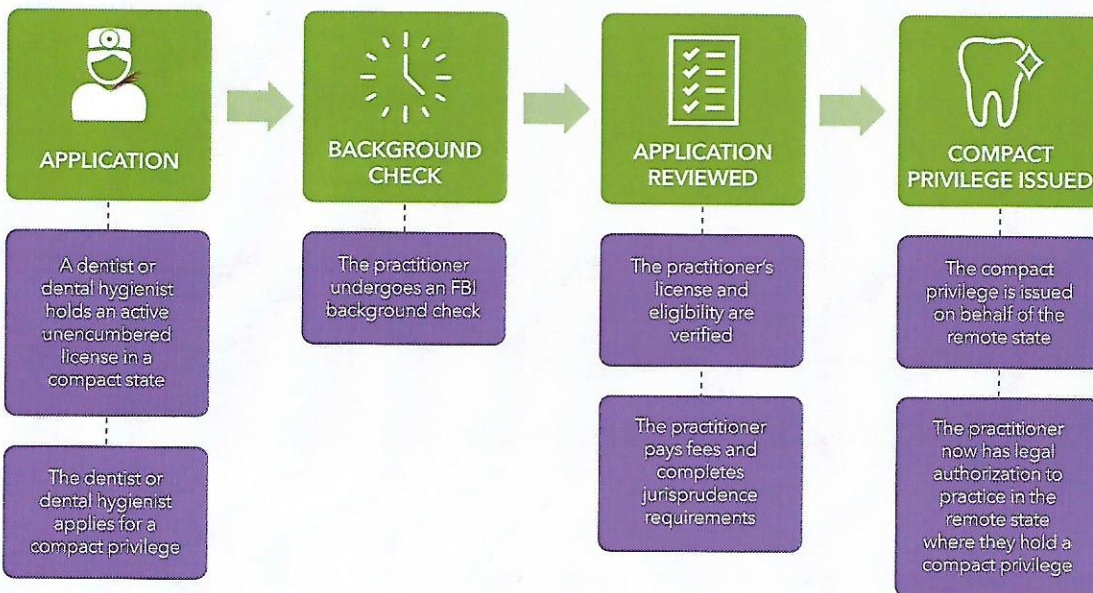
APPLICATION

A dentist or dental hygienist holds an active unencumbered license in a compact state

The dentist or dental hygienist applies for a compact privilege

BACKGROUND CHECK

The practitioner undergoes an FBI background check

APPLICATION REVIEWED

The practitioner's license and eligibility are verified

The practitioner pays fees and completes jurisprudence requirements

COMPACT PRIVILEGE ISSUED

The compact privilege is issued on behalf of the remote state

The practitioner now has legal authorization to practice in the remote state where they hold a compact privilege